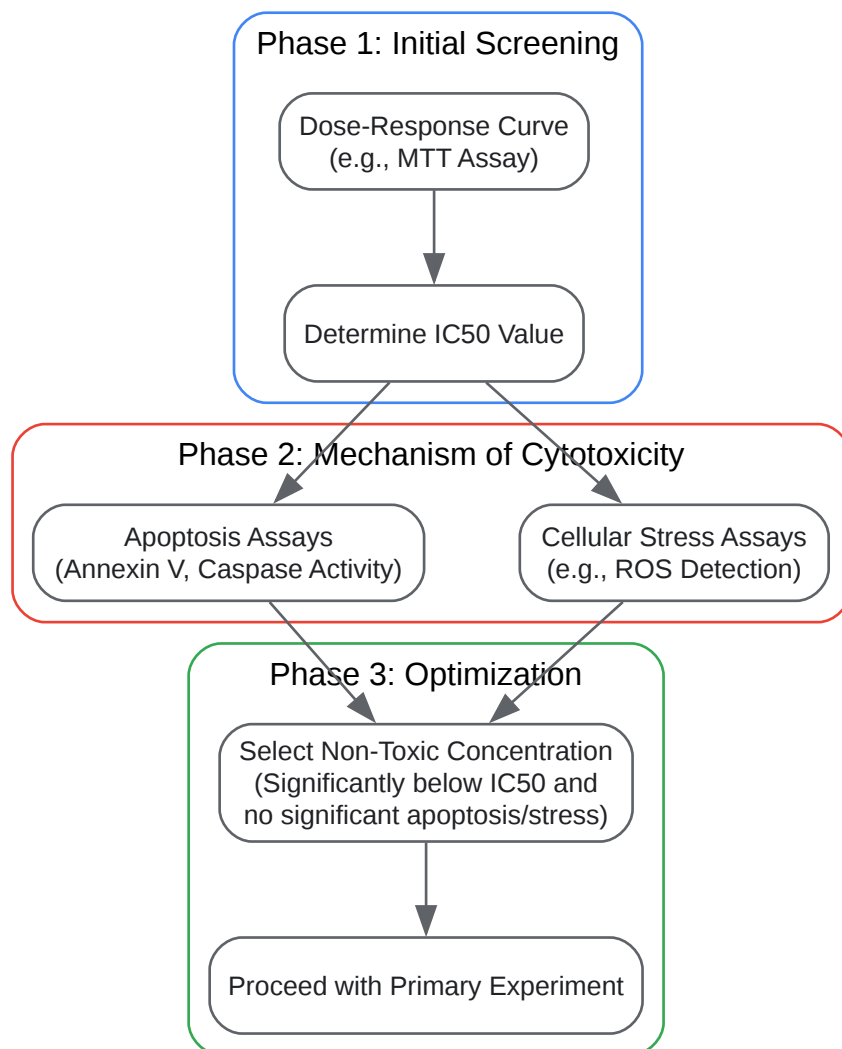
Phase 1: Initial Screening

Dose-Response Curve
(e.g., MTT Assay)

Determine IC50 Value

Phase 2: Mechanism of Cytotoxicity

Apoptosis Assays
(Annexin V, Caspase Activity)

Cellular Stress Assays
(e.g., ROS Detection)

Phase 3: Optimization

Select Non-Toxic Concentration
(Significantly below IC50 and no significant apoptosis/stress)

Proceed with Primary Experiment